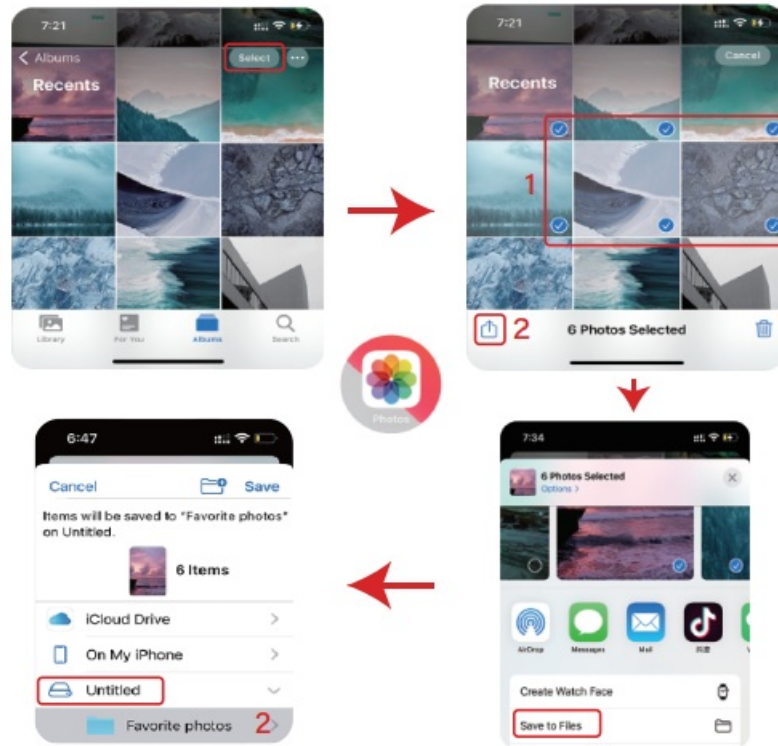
7:21

Albums

Select

Recents

Library For You Albums Search

7:21

Cancel

Recents

1

2

6 Photos Selected

Photos

7:34

6 Photos Selected

Options >

AirDrop Messages Mail 抖音

Create Watch Face

Save to Files

6:47

Cancel

Save

Items will be saved to "Favorite photos" on Untitled.

6 Items

iCloud Drive

On My iPhone

Untitled

Favorite photos

2